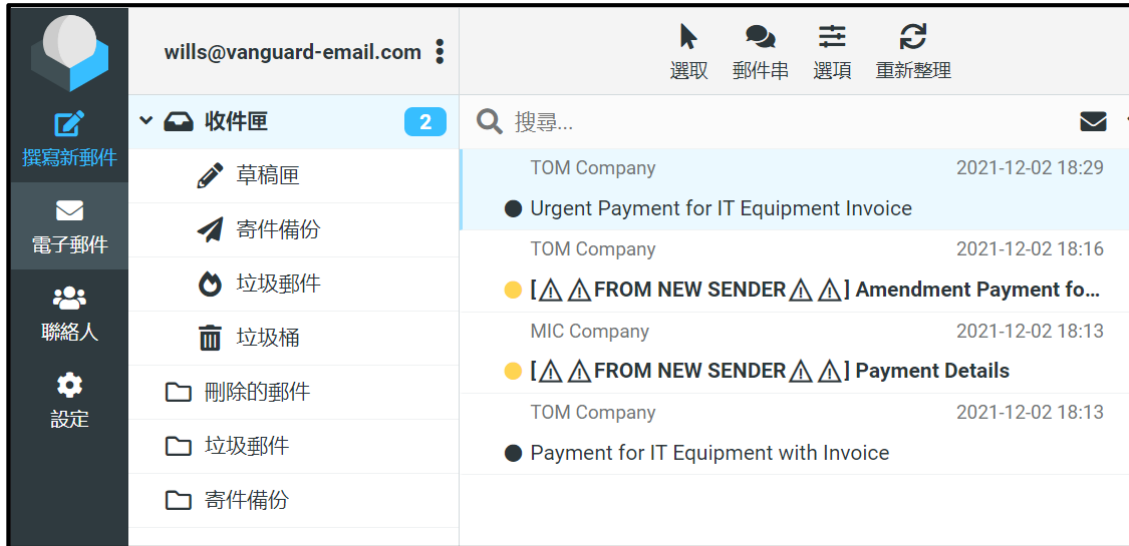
撰寫新郵件
電子郵件
聯絡人
設定

wills@vanguard-email.com

收件匣 2
草稿匣
寄件備份
垃圾郵件
垃圾桶
刪除的郵件
垃圾郵件
寄件備份

選取 郵件串 選項 重新整理

搜尋...

TOM Company 2021-12-02 18:29
Urgent Payment for IT Equipment Invoice

TOM Company 2021-12-02 18:16
[⚠⚠FROM NEW SENDER⚠⚠] Amendment Payment fo...

MIC Company 2021-12-02 18:13
[⚠⚠FROM NEW SENDER⚠⚠] Payment Details

TOM Company 2021-12-02 18:13
Payment for IT Equipment with Invoice